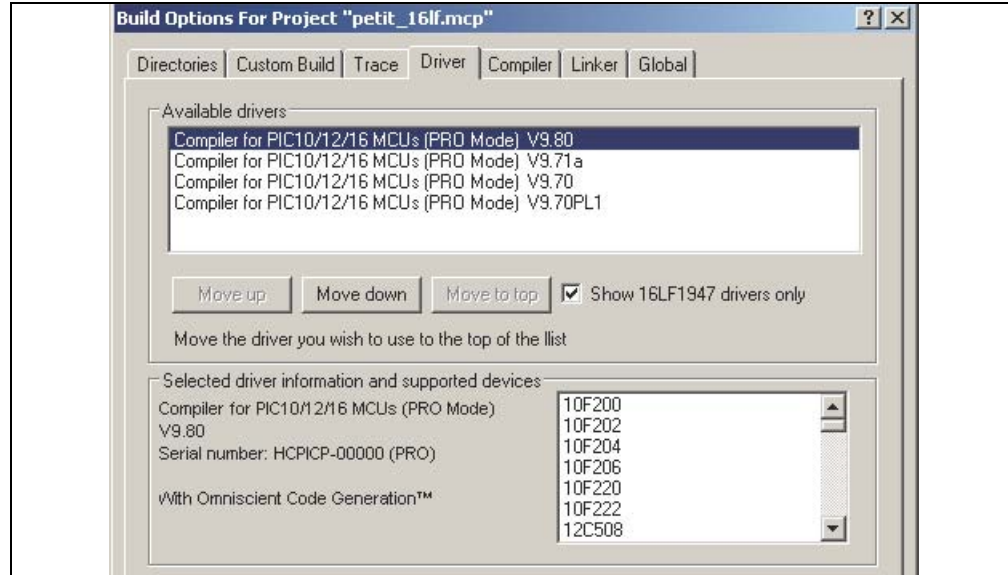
Build Options For Project "petit_16lf.mcp"

?

X

Directories | Custom Build | Trace | Driver | Compiler | Linker | Global

Available drivers

Compiler for PIC10/12/16 MCUs (PRO Mode) V9.80
Compiler for PIC10/12/16 MCUs (PRO Mode) V9.71a
Compiler for PIC10/12/16 MCUs (PRO Mode) V9.70
Compiler for PIC10/12/16 MCUs (PRO Mode) V9.70PL1

Move up

Move down

Move to top

Show 16LF1947 drivers only

Move the driver you wish to use to the top of the llist

Selected driver information and supported devices

Compiler for PIC10/12/16 MCUs (PRO Mode)
V9.80
Serial number: HCPICP-00000 (PRO)

With Omniscient Code Generation™

10F200
10F202
10F204
10F206
10F220
10F222
12C508